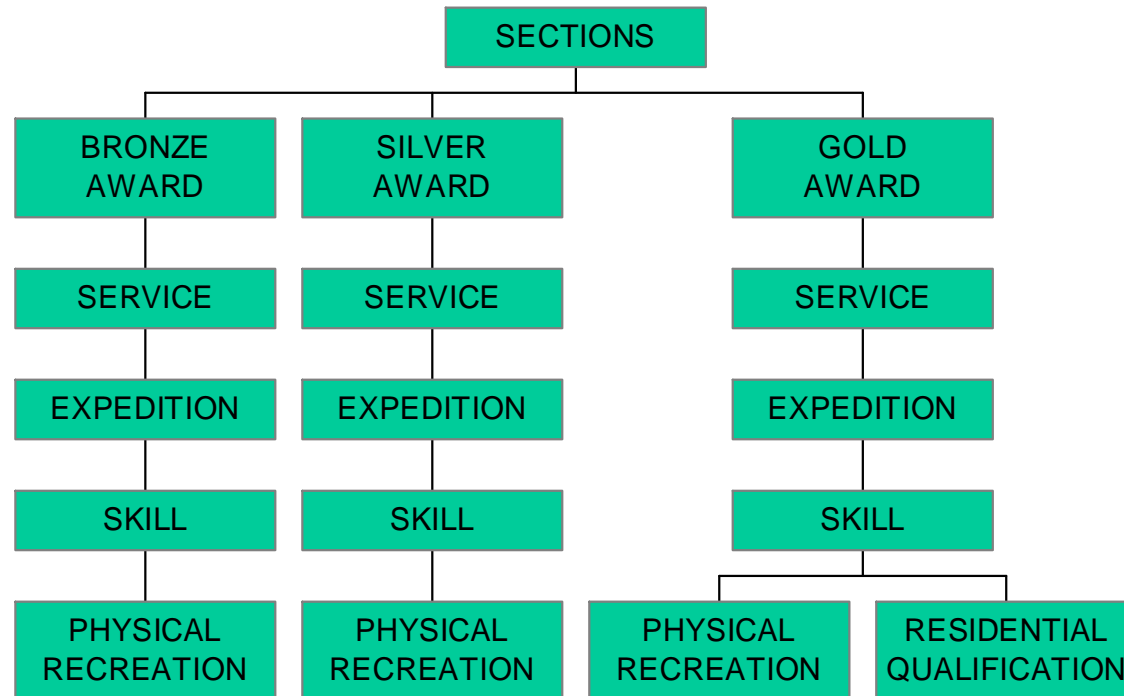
SECTIONS

BRONZE AWARD

SERVICE

EXPEDITION

SKILL

PHYSICAL RECREATION

SILVER AWARD

SERVICE

EXPEDITION

SKILL

PHYSICAL RECREATION

GOLD AWARD

SERVICE

EXPEDITION

SKILL

PHYSICAL RECREATION

RESIDENTIAL QUALIFICATION